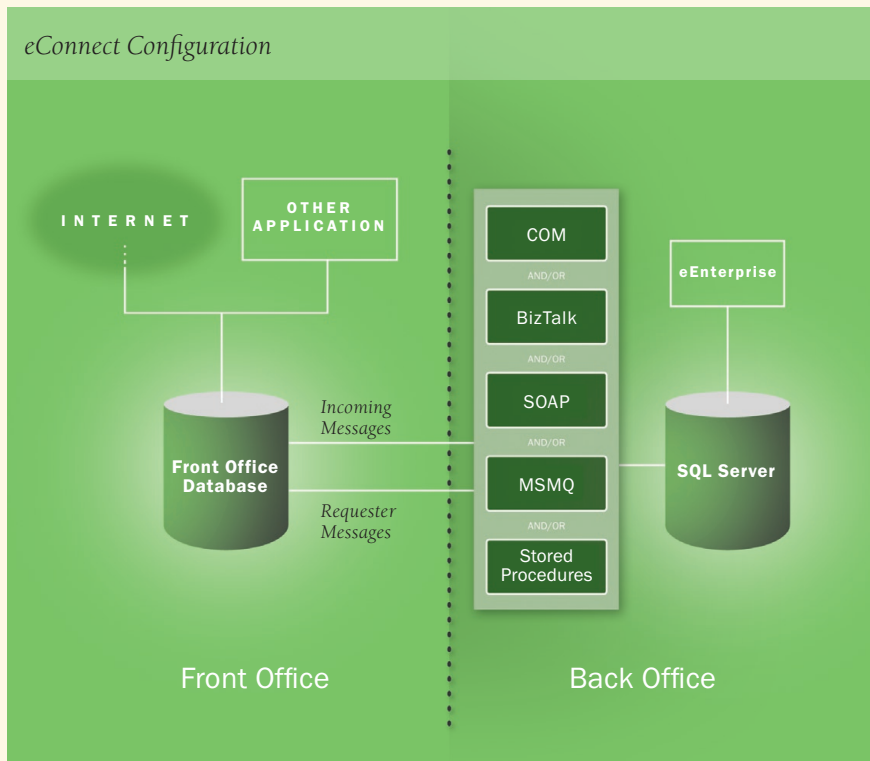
eConnect Configuration

INTERNET

OTHER APPLICATION

Front Office Database

Incoming Messages

Requester Messages

COM

AND/OR

BizTalk

AND/OR

SOAP

AND/OR

MSMQ

AND/OR

Stored Procedures

eEnterprise

SQL Server

Front Office

Back Office